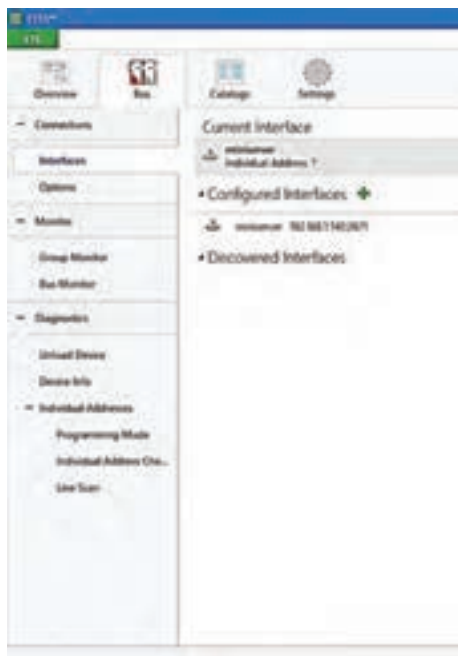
ETS5™

ETS

Overview

Bus

Catalogs

Settings

– Connections

Interfaces

Options

– Monitor

Group Monitor

Bus Monitor

– Diagnostics

Unload Device

Device Info

– Individual Addresses

Programming Mode

Individual Address Che...

Line Scan

Current Interface

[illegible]
Individual Address ?

• Configured Interfaces

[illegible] 192.168.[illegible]

• Discovered Interfaces